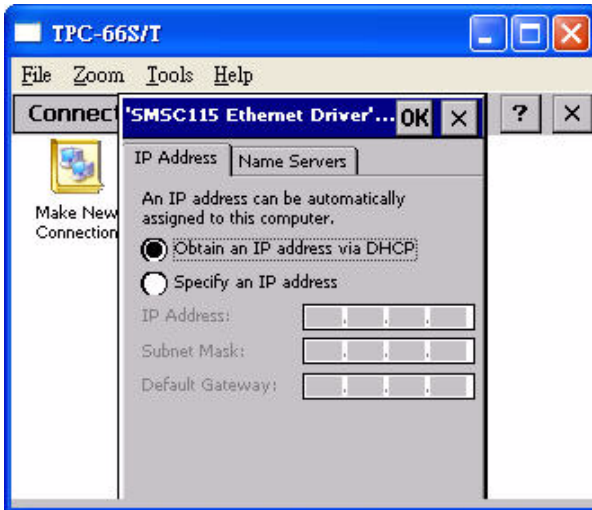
TPC-66S/T

File Zoom Tools Help

Connect

'SMSC115 Ethernet Driver'... OK ×

? ×

Make New Connection

IP Address | Name Servers

An IP address can be automatically assigned to this computer.

Obtain an IP address via DHCP

Specify an IP address

IP Address:

Subnet Mask:

Default Gateway: